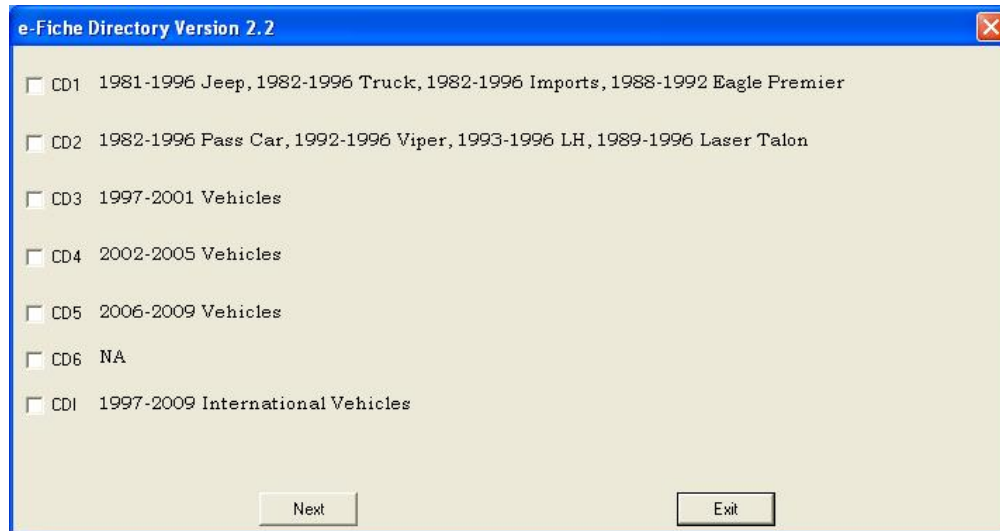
e-Fiche Directory Version 2.2

CD1 1981-1996 Jeep, 1982-1996 Truck, 1982-1996 Imports, 1988-1992 Eagle Premier

CD2 1982-1996 Pass Car, 1992-1996 Viper, 1993-1996 LH, 1989-1996 Laser Talon

CD3 1997-2001 Vehicles

CD4 2002-2005 Vehicles

CD5 2006-2009 Vehicles

CD6 NA

CDI 1997-2009 International Vehicles

Next

Exit